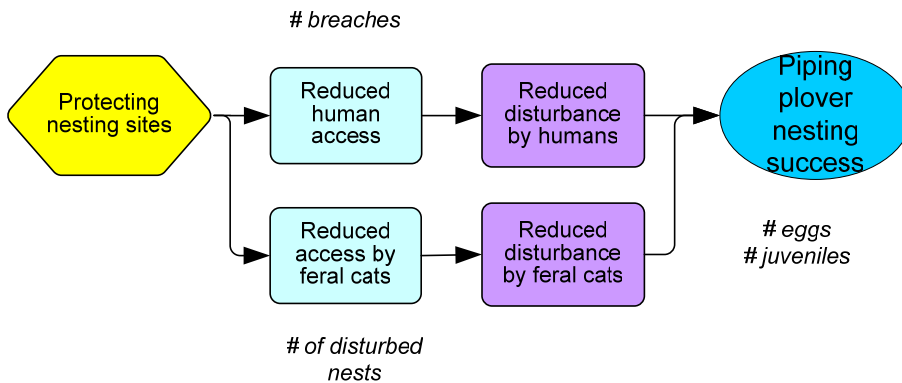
# breaches

Protecting nesting sites

Reduced human access

Reduced disturbance by humans

Piping plover nesting success

Reduced access by feral cats

Reduced disturbance by feral cats

# eggs
# juveniles

# of disturbed nests